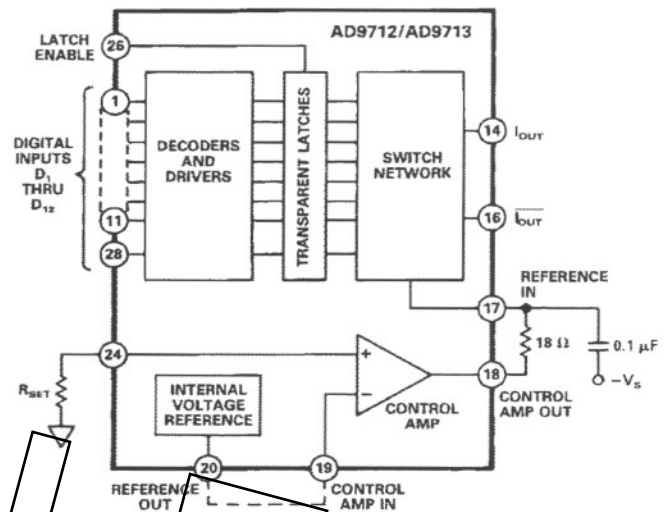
AD9712/AD9713

LATCH ENABLE

26

1

DIGITAL INPUTS $D_1$ THRU $D_{12}$

11

28

DECODERS AND DRIVERS

TRANSPARENT LATCHES

SWITCH NETWORK

14

$I_{OUT}$

16

$\overline{I_{OUT}}$

REFERENCE IN

17

$18\ \Omega$

$0.1\ \mu F$

$-V_S$

24

+

−

$R_{SET}$

INTERNAL VOLTAGE REFERENCE

CONTROL AMP

18

CONTROL AMP OUT

20

19

REFERENCE OUT

CONTROL AMP IN